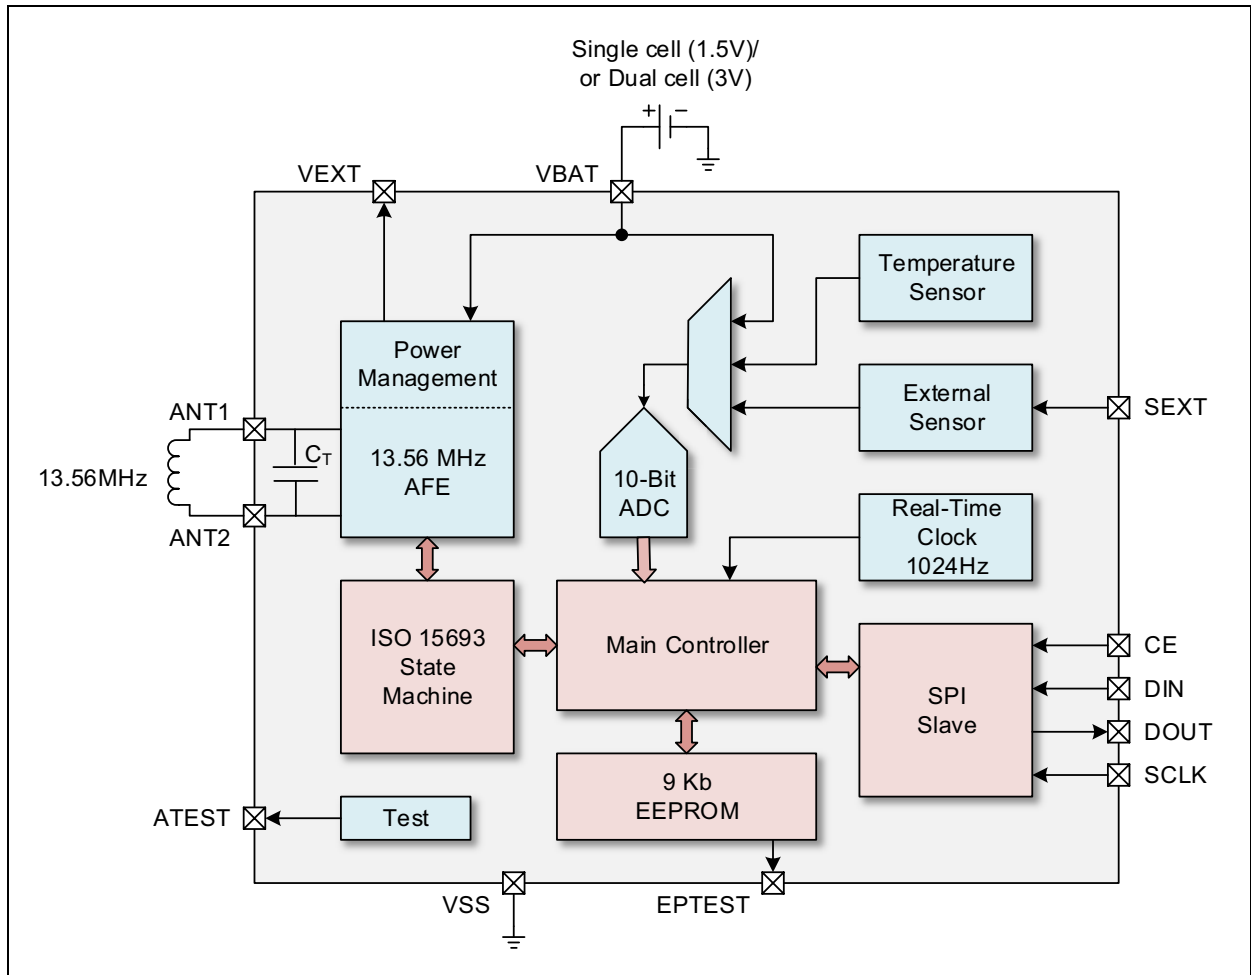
Single cell (1.5V)/
or Dual cell (3V)

+ −

VEXT

VBAT

Temperature Sensor

Power Management

13.56 MHz AFE

ANT1

ANT2

13.56MHz

$C_T$

External Sensor

SEXT

10-Bit ADC

Real-Time Clock 1024Hz

ISO 15693 State Machine

Main Controller

SPI Slave

CE

DIN

DOUT

SCLK

9 Kb EEPROM

ATEST

Test

VSS

EPTEST